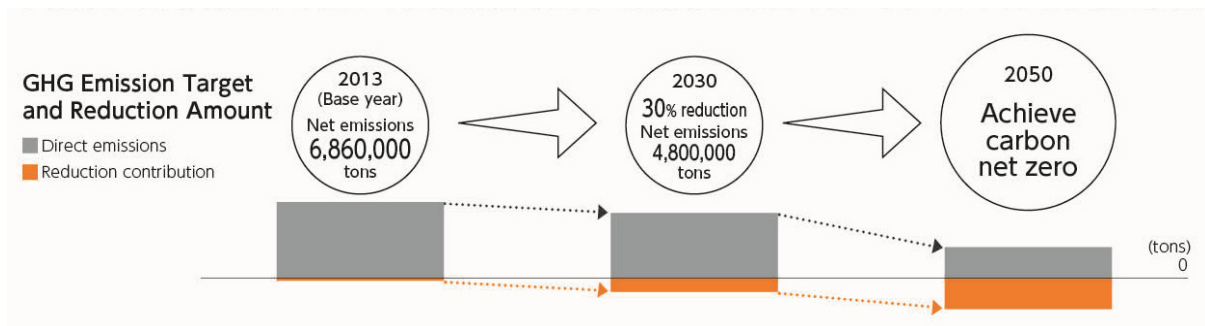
GHG Emission Target and Reduction Amount

Direct emissions

Reduction contribution

2013 (Base year) Net emissions 6,860,000 tons

2030 30% reduction Net emissions 4,800,000 tons

2050 Achieve carbon net zero

(tons)
0